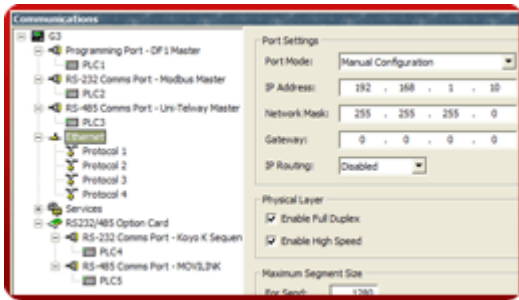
Communications

G3
Programming Port - DF1 Master
PLC1
RS-232 Comms Port - Modbus Master
PLC2
RS-485 Comms Port - Uni-Telway Master
PLC3
Ethernet
Protocol 1
Protocol 2
Protocol 3
Protocol 4
Services
RS232/485 Option Card
RS-232 Comms Port - Koyo K Sequen
PLC4
RS-485 Comms Port - MOVILINK
PLC5

Port Settings
Port Mode: Manual Configuration
IP Address: 192 . 168 . 1 . 10
Network Mask: 255 . 255 . 255 . 0
Gateway: 0 . 0 . 0 . 0
IP Routing: Disabled

Physical Layer
Enable Full Duplex
Enable High Speed

Maximum Segment Size
For Send: 1280